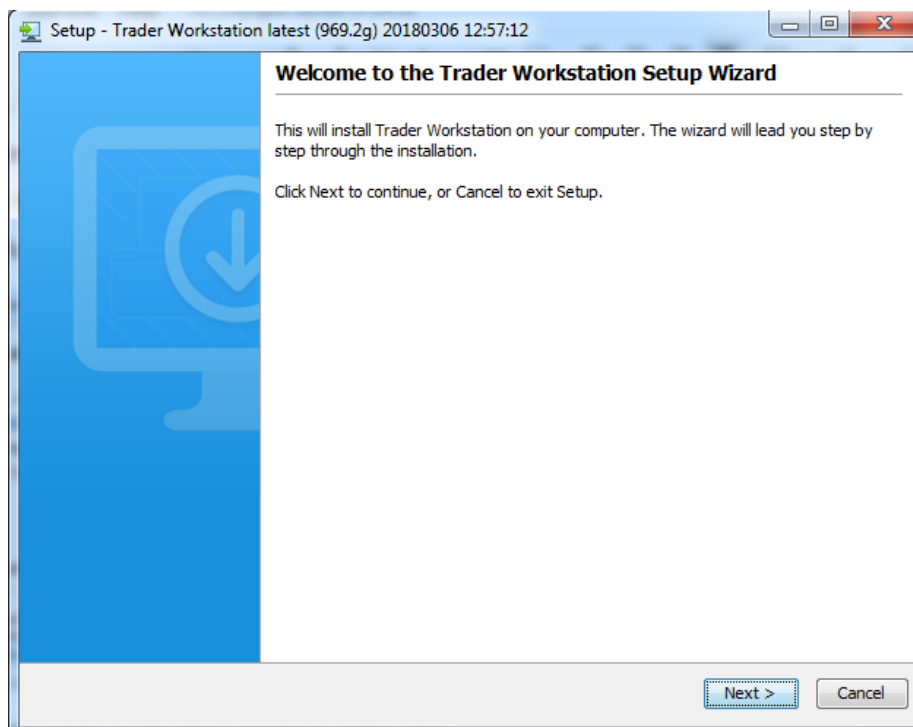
Setup - Trader Workstation latest (969.2g) 20180306 12:57:12

Welcome to the Trader Workstation Setup Wizard

This will install Trader Workstation on your computer. The wizard will lead you step by step through the installation.

Click Next to continue, or Cancel to exit Setup.

Next >

Cancel